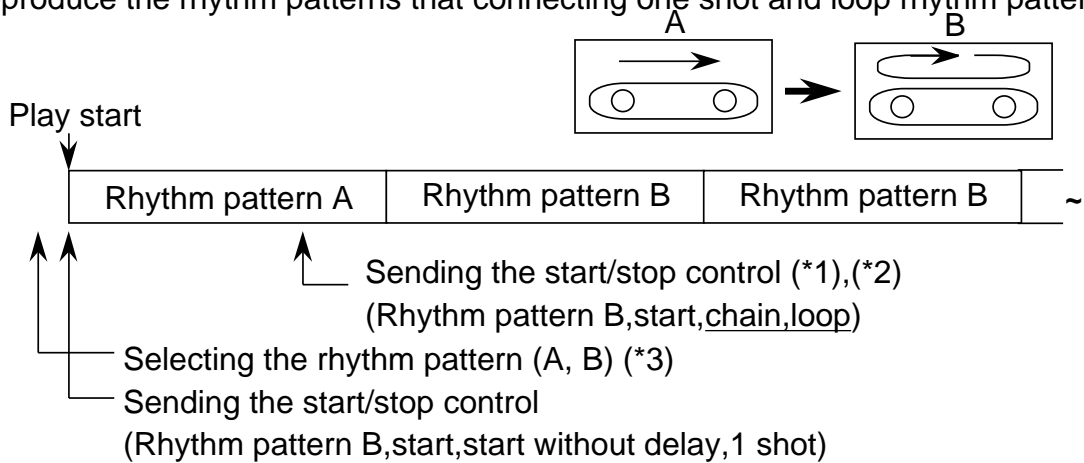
produce the rhythm patterns that connecting one shot and loop rhythm patter

A

B

Play start

| Rhythm pattern A | Rhythm pattern B | Rhythm pattern B | ~ |
|---|---|---|---|

Sending the start/stop control (*1),(*2)
(Rhythm pattern B,start,chain,loop)

Selecting the rhythm pattern (A, B) (*3)

Sending the start/stop control
(Rhythm pattern B,start,start without delay,1 shot)